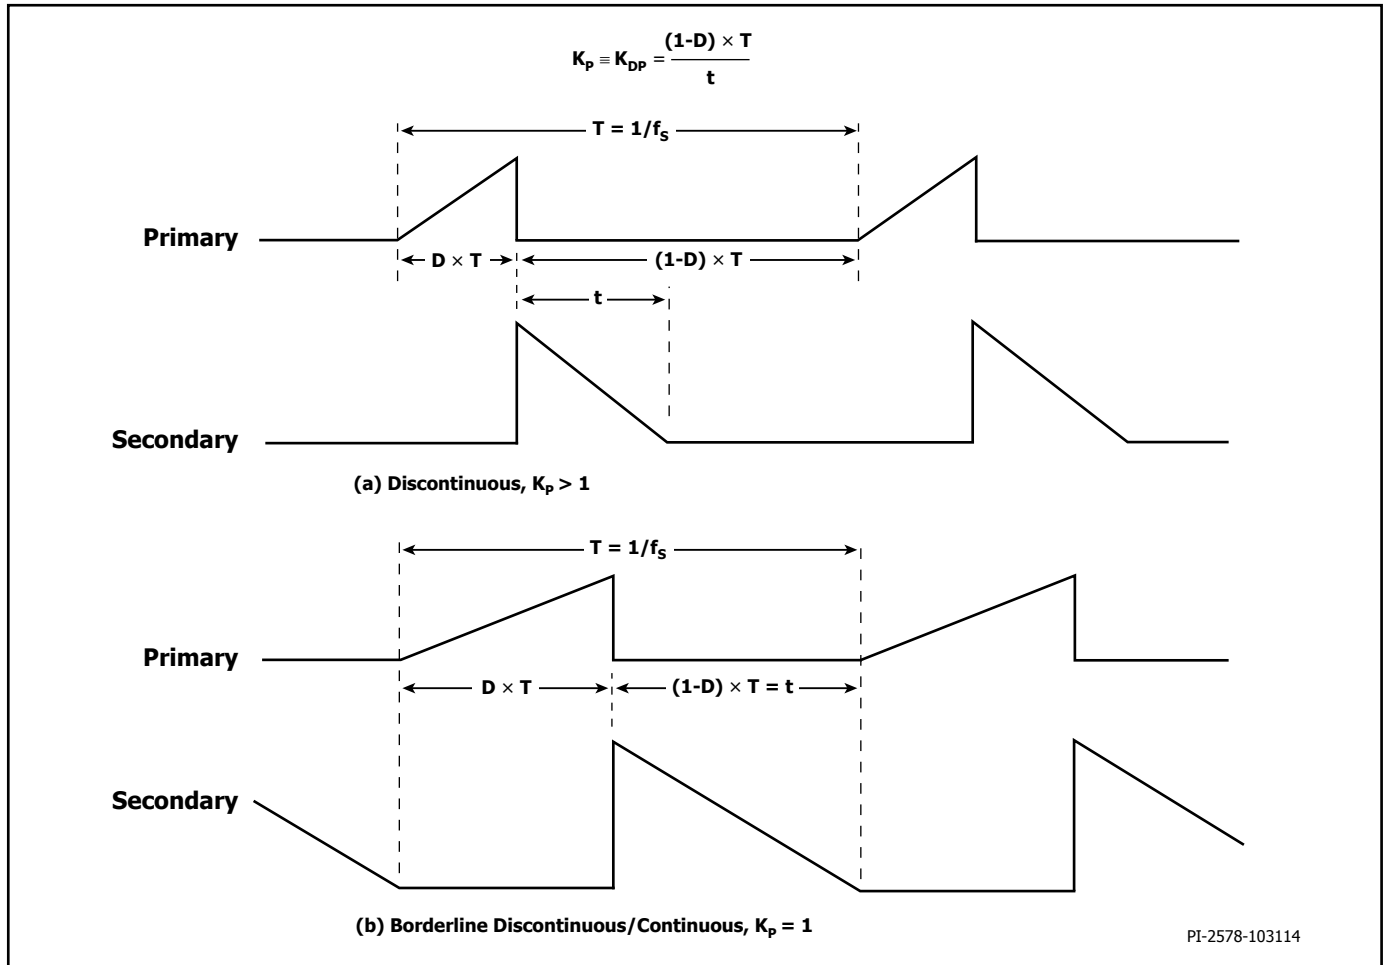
$K_P \equiv K_{DP} = \frac{(1-D) \times T}{t}$

$T = 1/f_S$

Primary

$D \times T$

$(1-D) \times T$

t

Secondary

(a) Discontinuous, $K_P > 1$

$T = 1/f_S$

Primary

$D \times T$

$(1-D) \times T = t$

Secondary

(b) Borderline Discontinuous/Continuous, $K_P = 1$

PI-2578-103114